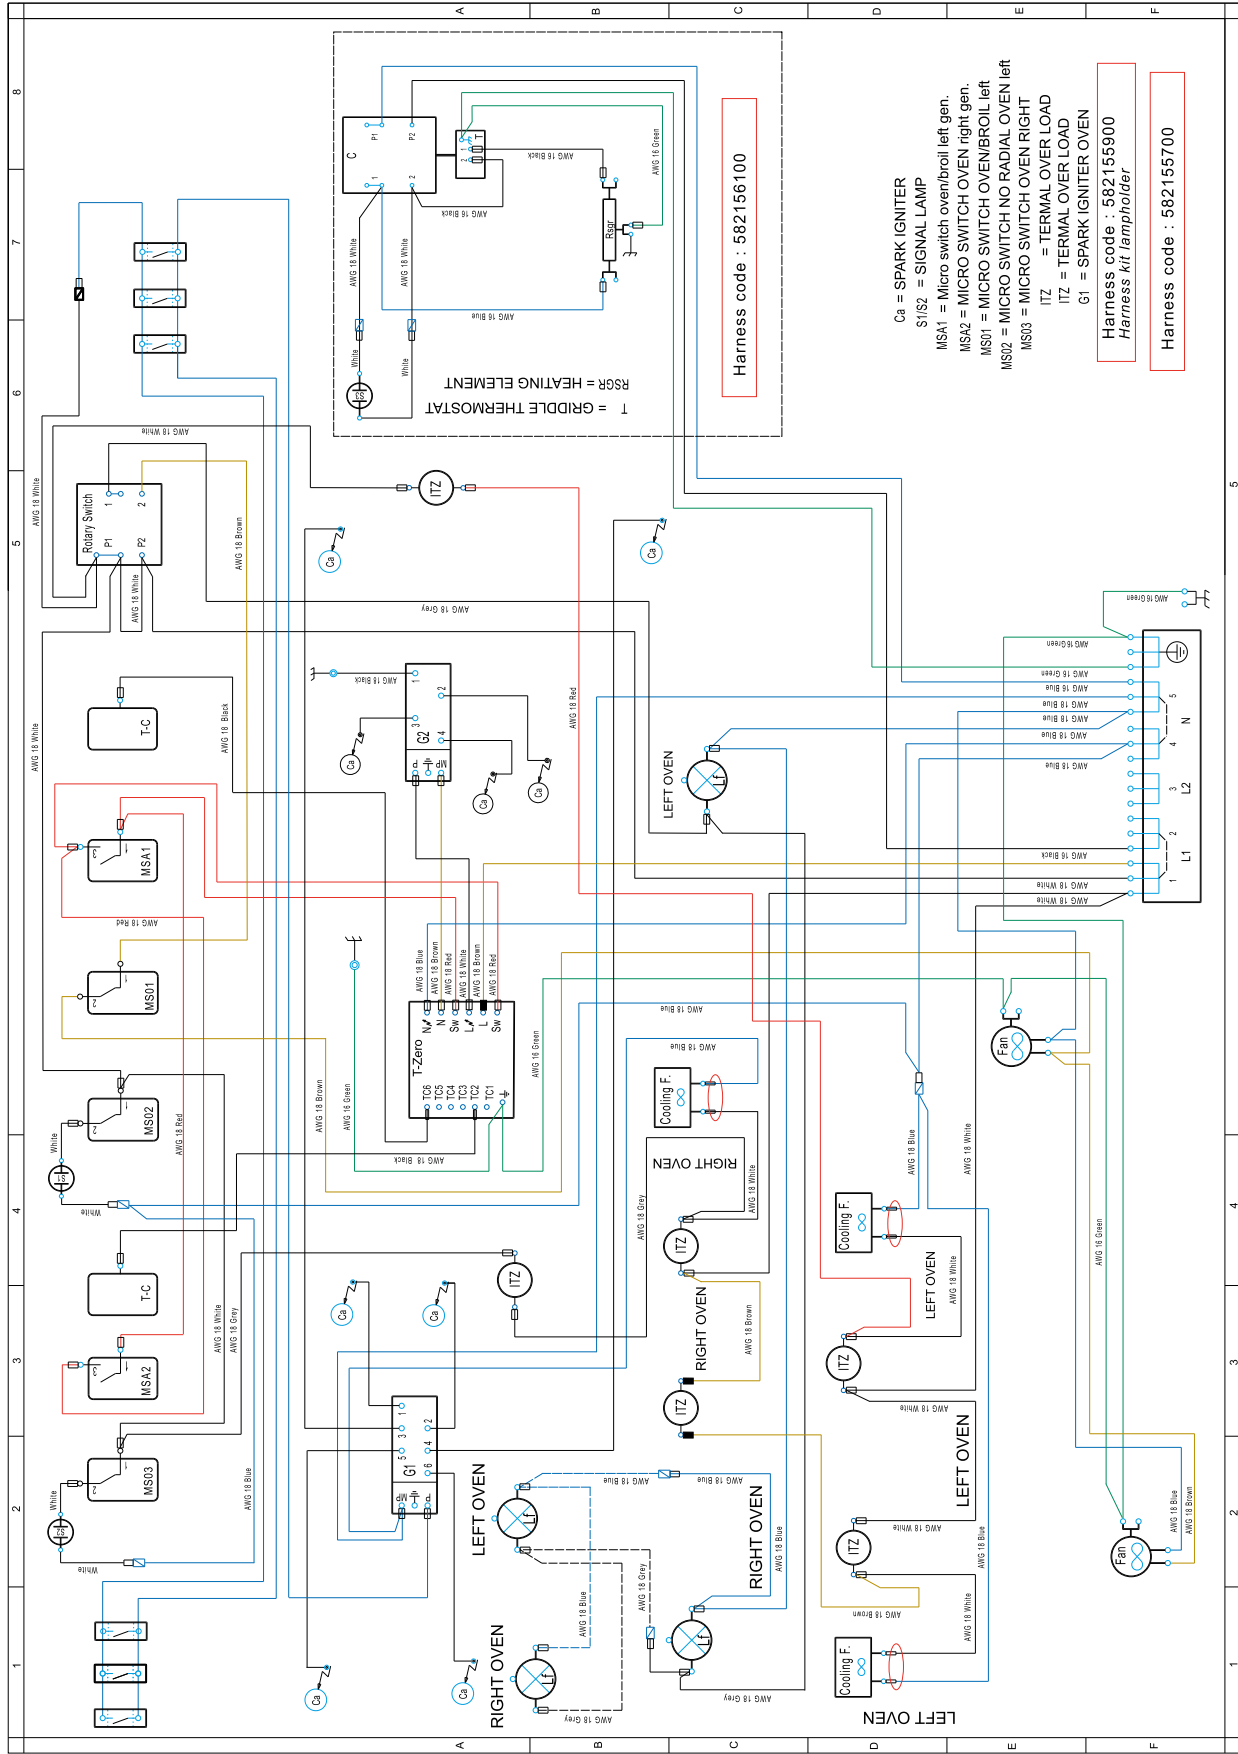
A B C D E F
8 7 6 5 4 3 2 1

Ca = SPARK IGNITER
S1/S2 = SIGNAL LAMP
MSA1 = Micro switch oven/broil left gen.
MSA2 = MICRO SWITCH OVEN right gen.
MS01 = MICRO SWITCH OVEN/BROIL left
MS02 = MICRO SWITCH NO RADIAL OVEN left
MS03 = MICRO SWITCH OVEN RIGHT
ITZ = TERMAL OVER LOAD
ITZ = TERMAL OVER LOAD
G1 = SPARK IGNITER OVEN

Harness code : 582155900
Harness kit lampholder

Harness code : 582155700

Harness code : 582156100

T = GRIDDLE THERMOSTAT
RSGR = HEATING ELEMENT

C
P1 P2
1 2
T
Rsgr
S3
White
White
AWG 18 White
AWG 18 White
AWG 18 Black
AWG 16 Black
AWG 16 Green
AWG 18 Blue

Rotary Switch
1 2
P1 P2
AWG 18 White
AWG 18 White
AWG 18 Brown
AWG 18 White
AWG 18 Grey
ITZ
Ca
Ca
AWG 18 Red
AWG 16 Green

T-C
AWG 18 Black
AWG 18 White
MSA1
AWG 18 Red
MS01
MS02
AWG 18 Red
S1
White
White
T-C
MSA2
MS03
S2
White
White
AWG 18 White
AWG 18 Grey
AWG 18 Blue

G2
1 2 3 4
AWG 18 Black
Ca
Ca
Ca

T-Zero
N N Sw L L Sw
TC6 TC5 TC4 TC3 TC2 TC1
AWG 18 Blue
AWG 18 Brown
AWG 18 Red
AWG 18 White
AWG 18 Brown
AWG 18 Red
AWG 16 Green
AWG 18 Brown
AWG 16 Green
AWG 18 Black

LEFT OVEN
Lf
AWG 18 Blue
AWG 18 Blue
Cooling F.
RIGHT OVEN
AWG 18 White
AWG 18 Grey
ITZ
ITZ
Ca
Ca
RIGHT OVEN
AWG 18 Brown
ITZ

G1
1 2 3 4 5 6
LEFT OVEN
Lf
AWG 18 Blue
AWG 18 Blue
RIGHT OVEN
AWG 18 Blue
AWG 18 Blue
AWG 18 Grey
Lf
RIGHT OVEN
Lf
AWG 18 Grey
AWG 18 Grey
Ca
Ca

AWG 16 Green
AWG 16 Green
AWG 16 Green
AWG 16 Blue
AWG 18 Blue
AWG 18 Blue
AWG 18 Blue
AWG 18 Blue
AWG 18 Black
AWG 18 White
AWG 18 White
N 5 4 L2 3 2 L1 1

Fan
AWG 18 Blue
AWG 18 White
Cooling F.
LEFT OVEN
AWG 18 White
ITZ
AWG 18 White
LEFT OVEN
AWG 16 Green
ITZ
AWG 18 White
AWG 18 Brown
AWG 18 Blue
Fan
AWG 18 Blue
AWG 18 Brown
AWG 18 White
Cooling F.
LEFT OVEN